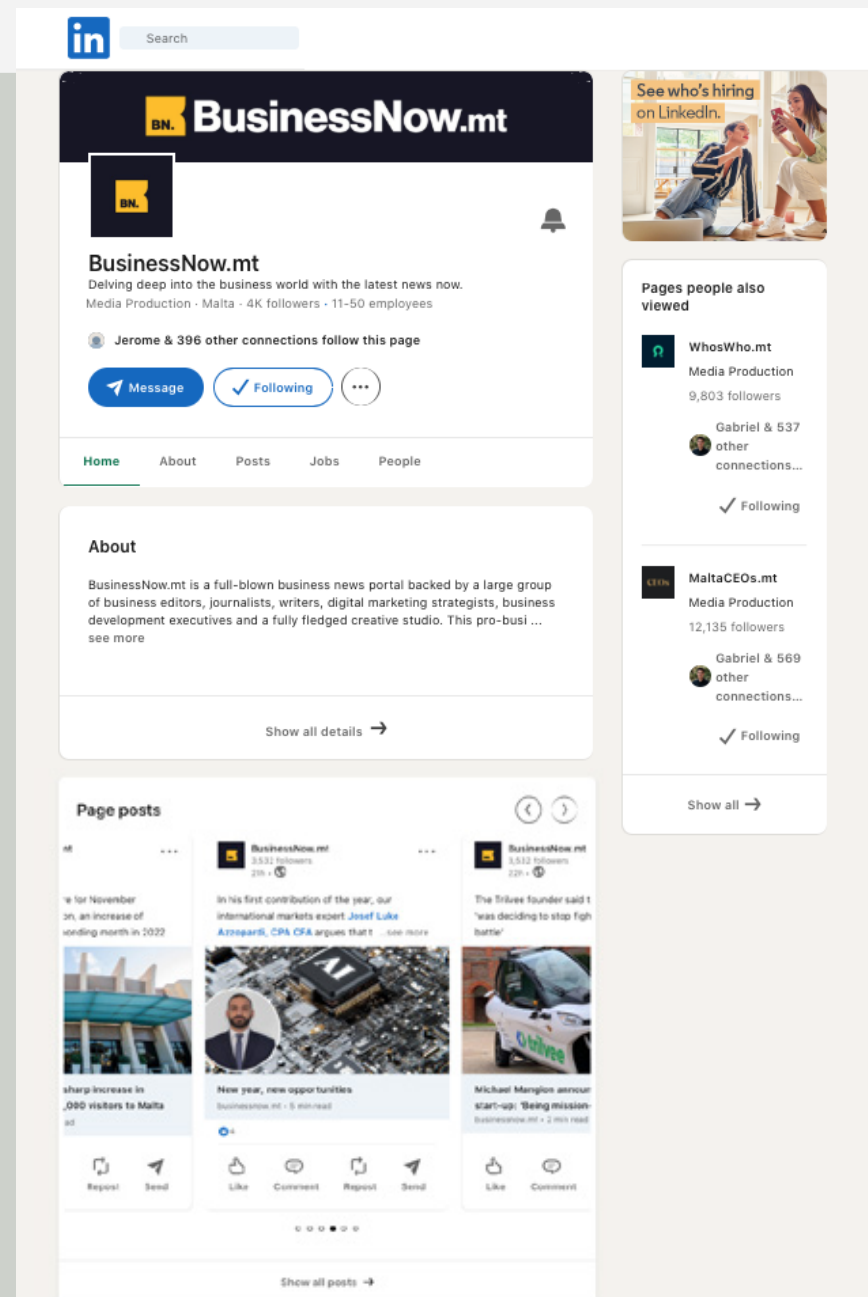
in Search

BN. BusinessNow.mt

BN.

BusinessNow.mt
Delving deep into the business world with the latest news now.
Media Production · Malta · 4K followers · 11-50 employees

Jerome & 396 other connections follow this page

Message Following ···

Home About Posts Jobs People

About

BusinessNow.mt is a full-blown business news portal backed by a large group of business editors, journalists, writers, digital marketing strategists, business development executives and a fully fledged creative studio. This pro-busi ... see more

Show all details →

Page posts

nt ···
re for November on, an increase of onding month in 2022
sharp increase in ,080 visitors to Malta
ad
Repost Send

BusinessNow.mt ···
3,532 followers
21h ·
In his first contribution of the year, our international markets expert Josef Luke Azzopardi, CPA CFA argues that t ...see more
AI
New year, new opportunities
businessnow.mt · 5 min read
4
Like Comment Repost Send

BusinessNow.mt
3,532 followers
22h ·
The Trilvee founder said t 'was deciding to stop figh battle'
trilvee
Michael Mangion announ start-up: 'Being mission-
businessnow.mt · 2 min read
Like Comment

Show all posts →

See who's hiring on LinkedIn.

Pages people also viewed

WhosWho.mt
Media Production
9,803 followers
Gabriel & 537 other connections...
✓ Following

CEOs
MaltaCEOs.mt
Media Production
12,135 followers
Gabriel & 569 other connections...
✓ Following

Show all →